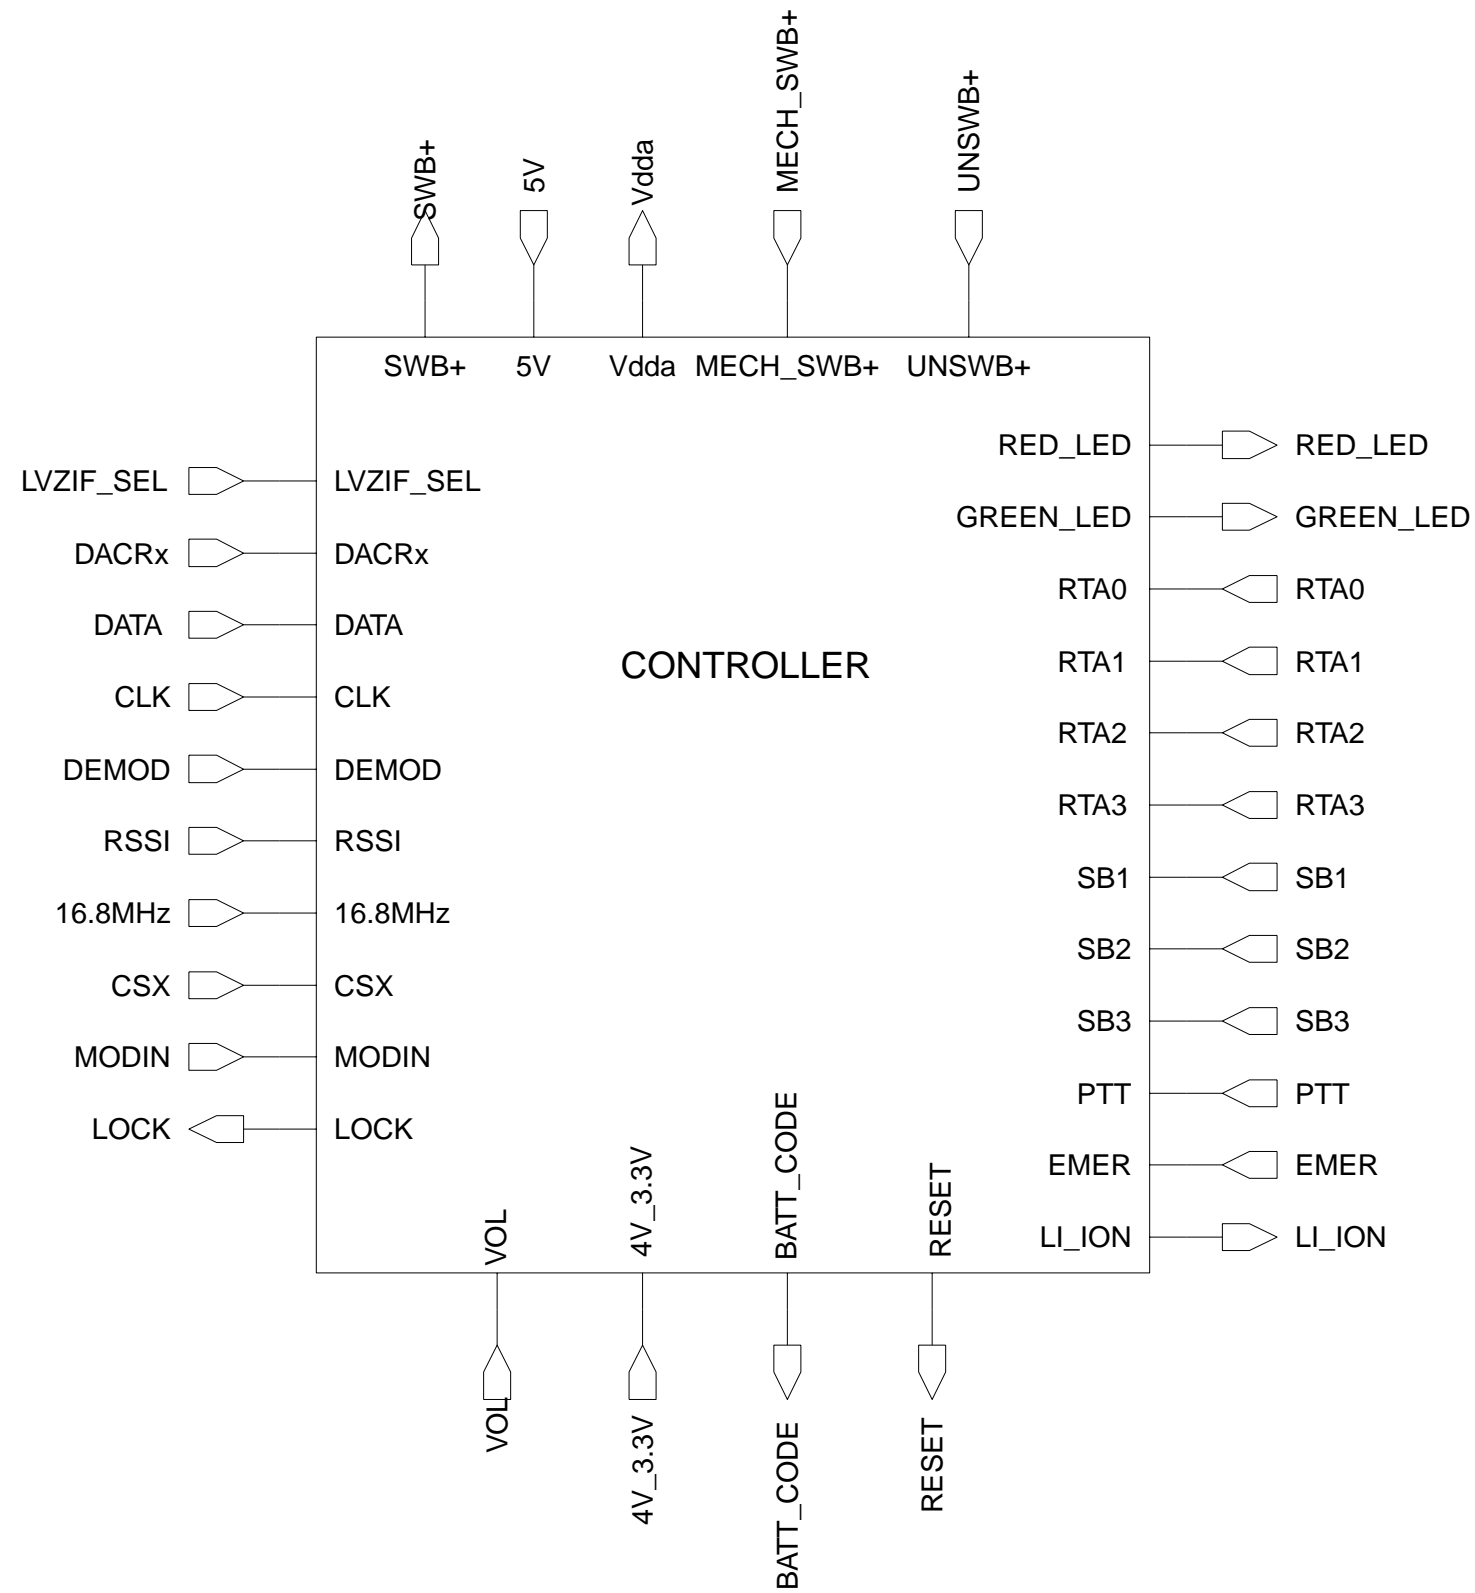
SWB+
5V
Vdda
MECH_SWB+
UNSWB+

SWB+ 5V Vdda MECH_SWB+ UNSWB+

CONTROLLER

LVZIF_SEL LVZIF_SEL
DACRx DACRx
DATA DATA
CLK CLK
DEMOD DEMOD
RSSI RSSI
16.8MHz 16.8MHz
CSX CSX
MODIN MODIN
LOCK LOCK

RED_LED RED_LED
GREEN_LED GREEN_LED
RTA0 RTA0
RTA1 RTA1
RTA2 RTA2
RTA3 RTA3
SB1 SB1
SB2 SB2
SB3 SB3
PTT PTT
EMER EMER
LI_ION LI_ION

VOL 4V_3.3V BATT_CODE RESET

VOL
4V_3.3V
BATT_CODE
RESET